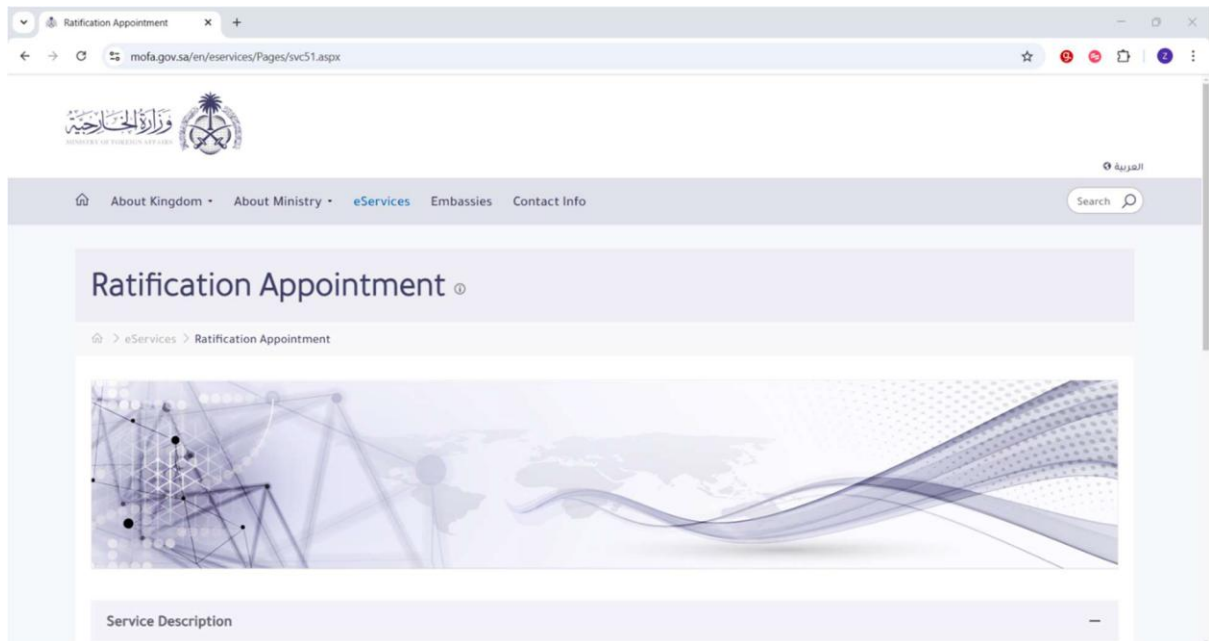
Ratification Appointment × +

mofa.gov.sa/en/eservices/Pages/svc51.aspx

Z

وزارة الخارجية
MINISTRY OF FOREIGN AFFAIRS

العربية

About Kingdom About Ministry eServices Embassies Contact Info

Search

Ratification Appointment

> eServices > Ratification Appointment

Service Description

−